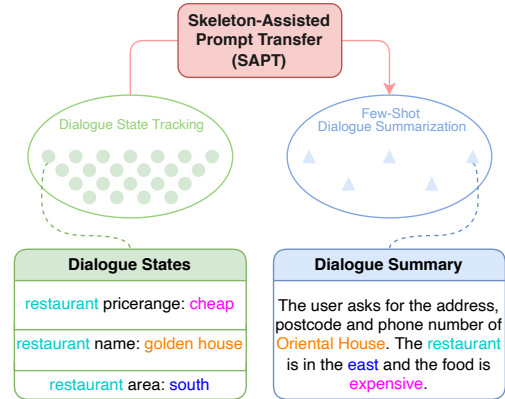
Skeleton-Assisted Prompt Transfer (SAPT)

Dialogue State Tracking

Few-Shot Dialogue Summarization

Dialogue States

restaurant pricerange: cheap

restaurant name: golden house

restaurant area: south

Dialogue Summary

The user asks for the address, postcode and phone number of Oriental House. The restaurant is in the east and the food is expensive.